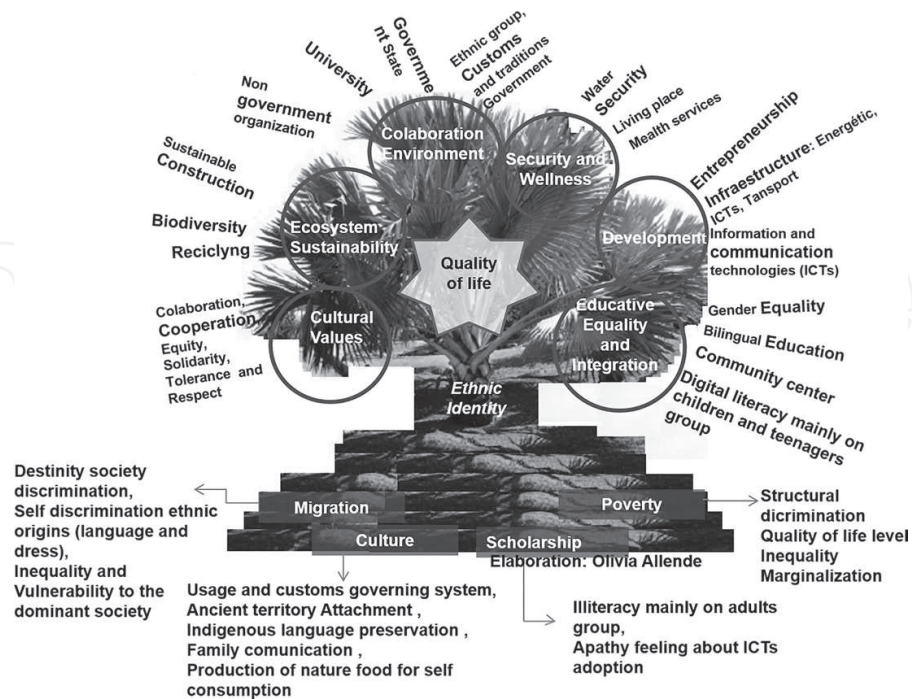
University

Governme nt State

Ethnic group, Customs and traditions Government

Non government organization

Water Security Living place Mealth services

Sustainable Construction

Entrepreneurship

Infraestructure: Energétic, ICTs, Tansport

Colaboration Environment

Security and Wellness

Biodiversity

Reciclyng

Ecosystem Sustainability

Development

Information and communication technologies (ICTs)

Quality of life

Colaboration, Cooperation Equity, Solidarity, Tolerance and Respect

Cultural Values

Educative Equality and Integration

Gender Equality

Bilingual Education

Community center

Digital literacy mainly on children and teenagers group

Ethnic Identity

Destinity society discrimination, Self discrimination ethnic origins (language and dress), Inequality and Vulnerability to the dominant society

Migration

Poverty

Structural dicrimination Quality of life level Inequality Marginalization

Culture

Scholarship

Elaboration: Olivia Allende

Usage and customs governing system, Ancient territory Attachment , Indigenous language preservation , Family comunication , Production of nature food for self consumption

Illiteracy mainly on adults group, Apathy feeling about ICTs adoption